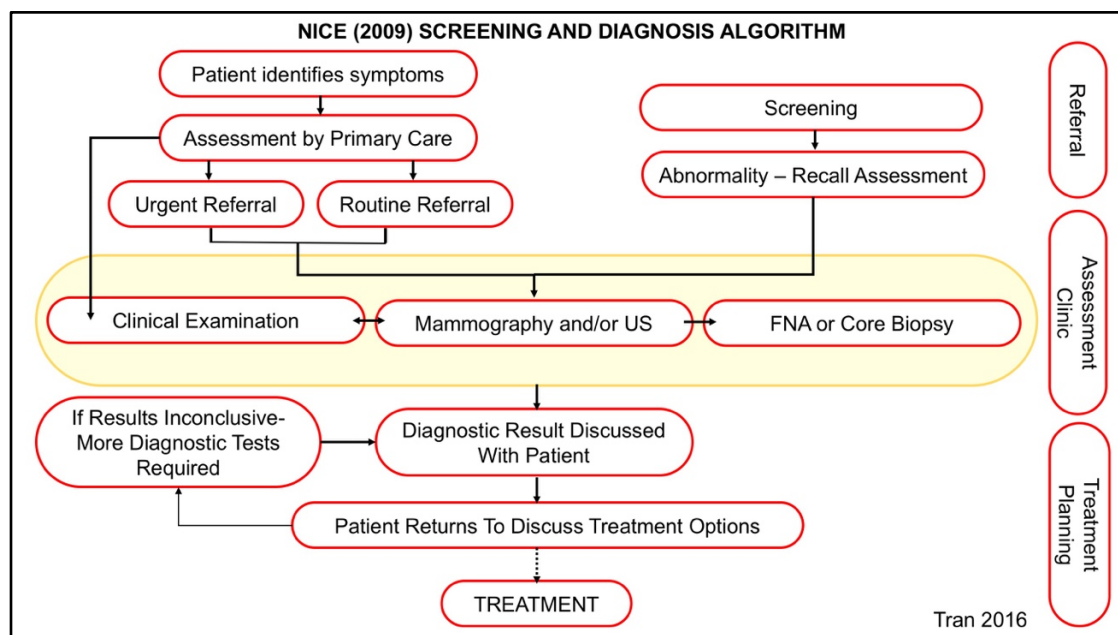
NICE (2009) SCREENING AND DIAGNOSIS ALGORITHM

Patient identifies symptoms

Assessment by Primary Care

Urgent Referral

Routine Referral

Screening

Abnormality – Recall Assessment

Referral

Clinical Examination

Mammography and/or US

FNA or Core Biopsy

Assessment Clinic

If Results Inconclusive- More Diagnostic Tests Required

Diagnostic Result Discussed With Patient

Patient Returns To Discuss Treatment Options

TREATMENT

Treatment Planning

Tran 2016